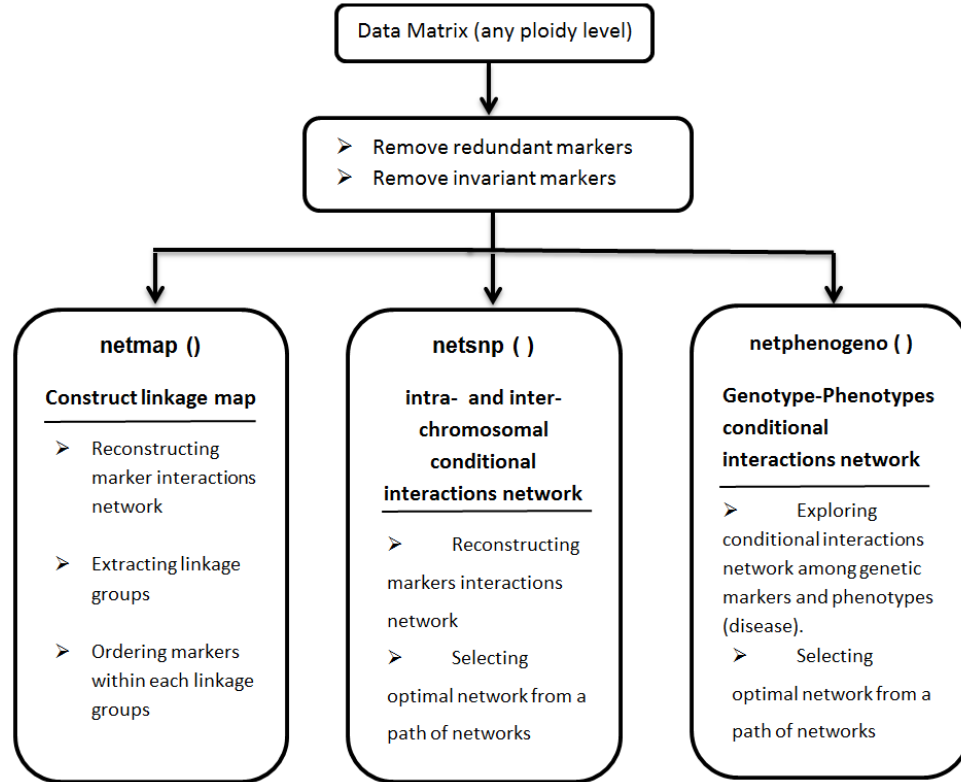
Data Matrix (any ploidy level)

➢ Remove redundant markers
➢ Remove invariant markers

netmap ()

Construct linkage map

➢ Reconstructing marker interactions network

➢ Extracting linkage groups

➢ Ordering markers within each linkage groups

netsnp ( )

intra- and inter-chromosomal conditional interactions network

➢ Reconstructing markers interactions network

➢ Selecting optimal network from a path of networks

netphenogeno ( )

Genotype-Phenotypes conditional interactions network

➢ Exploring conditional interactions network among genetic markers and phenotypes (disease).

➢ Selecting optimal network from a path of networks